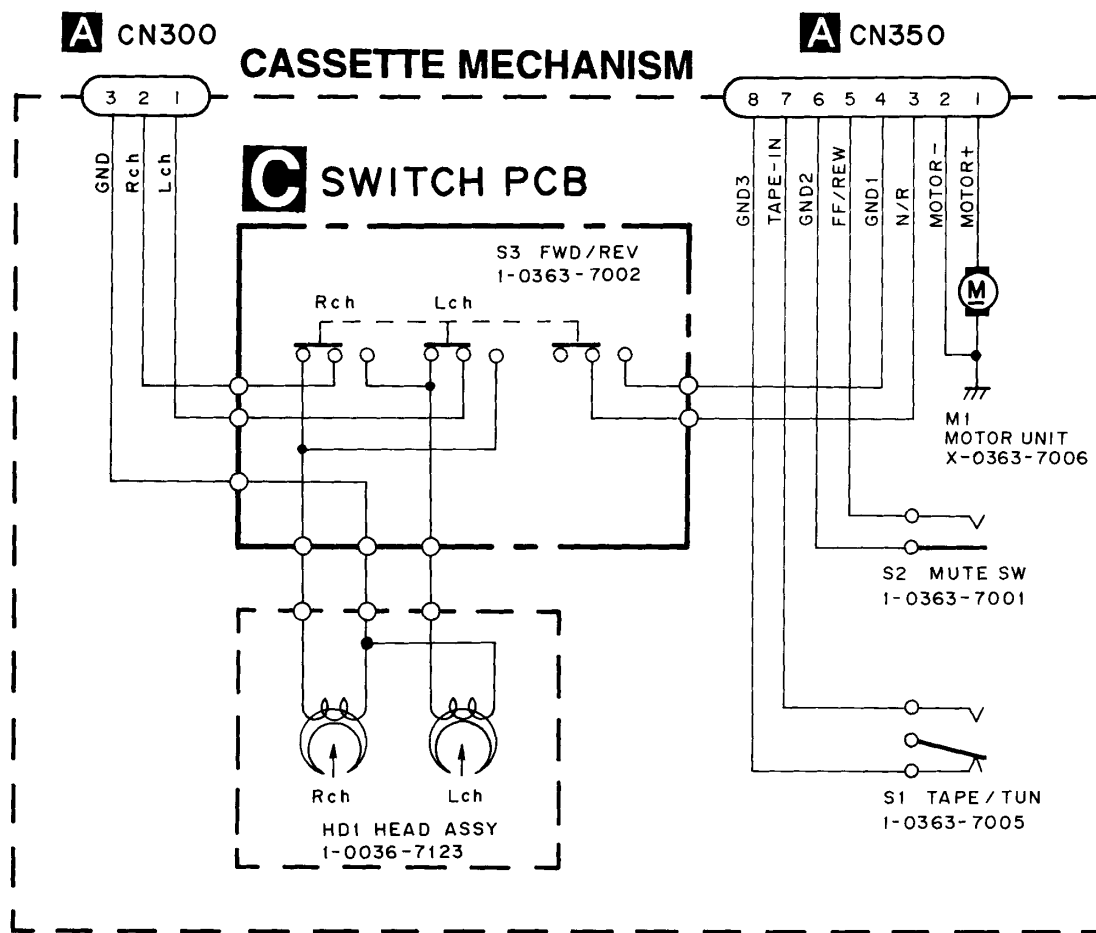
A CN300

CASSETTE MECHANISM

A CN350

3 2 1

GND Rch Lch

8 7 6 5 4 3 2 1

GND3 TAPE-IN GND2 FF/REW GND1 N/R MOTOR- MOTOR+

C SWITCH PCB

S3 FWD/REV
1-0363-7002

Rch Lch

M

M1
MOTOR UNIT
X-0363-7006

S2 MUTE SW
1-0363-7001

Rch Lch

HD1 HEAD ASSY
1-0036-7123

S1 TAPE / TUN
1-0363-7005